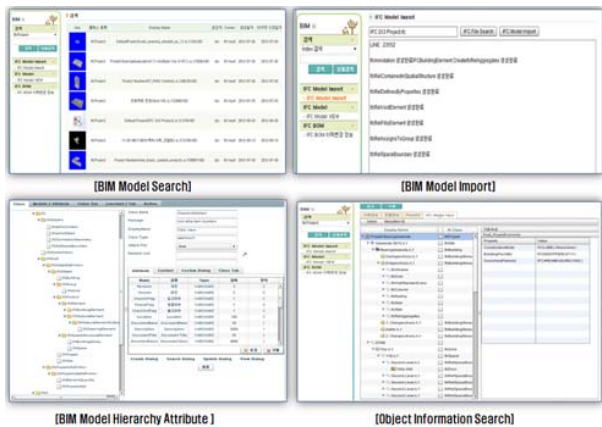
BIM

검색

IFC Model Import

IFC Model

IFC BOM

[BIM Model Search]

BIM

IFC Model Import

IFC File Search

IFC Model Import

LINE : 23552

검색

IFC Model Import

IFC Model

IFC BOM

[BIM Model Import]

[BIM Model Hierarchy Attribute ]

[Object Information Search]